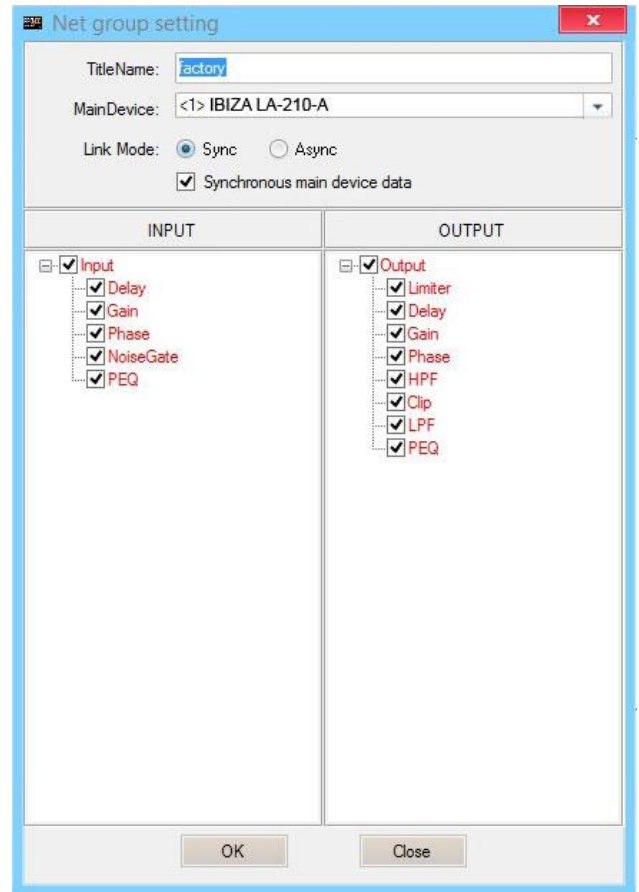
Net group setting

TitleName: Factory

MainDevice: <1> IBIZA LA-210-A

Link Mode: Sync Async

Synchronous main device data

INPUT

Input
Delay
Gain
Phase
NoiseGate
PEQ

OUTPUT

Output
Limiter
Delay
Gain
Phase
HPF
Clip
LPF
PEQ

OK

Close